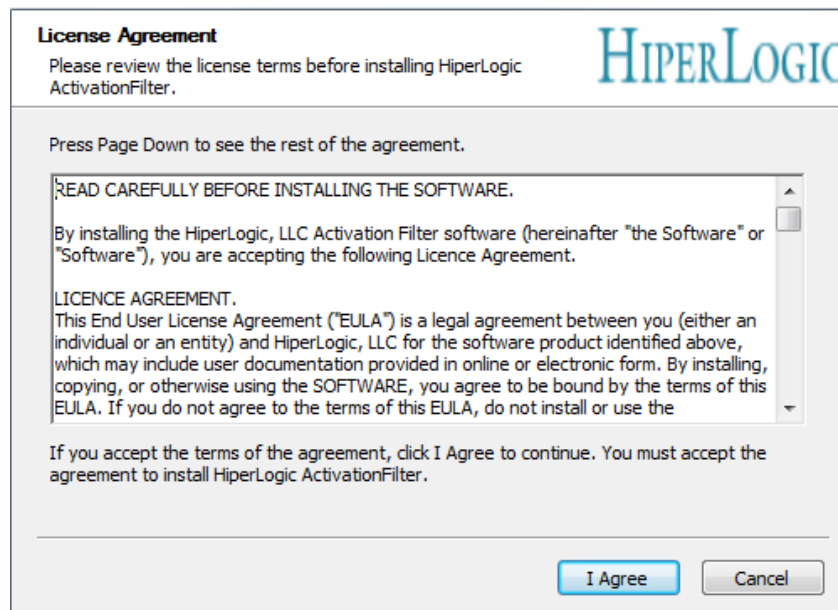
License Agreement
Please review the license terms before installing HiperLogic ActivationFilter.

HIPERLOGIC

Press Page Down to see the rest of the agreement.

READ CAREFULLY BEFORE INSTALLING THE SOFTWARE.

By installing the HiperLogic, LLC Activation Filter software (hereinafter "the Software" or "Software"), you are accepting the following Licence Agreement.

LICENCE AGREEMENT.
This End User License Agreement ("EULA") is a legal agreement between you (either an individual or an entity) and HiperLogic, LLC for the software product identified above, which may include user documentation provided in online or electronic form. By installing, copying, or otherwise using the SOFTWARE, you agree to be bound by the terms of this EULA. If you do not agree to the terms of this EULA, do not install or use the

If you accept the terms of the agreement, click I Agree to continue. You must accept the agreement to install HiperLogic ActivationFilter.

I Agree

Cancel